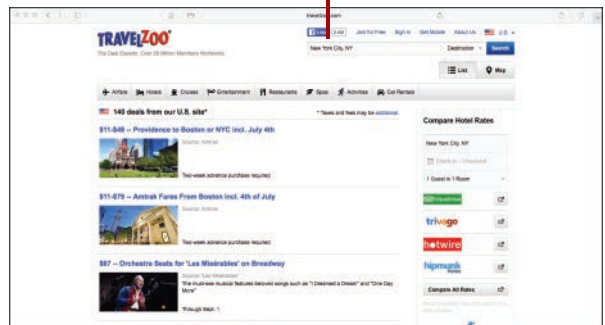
travelzoo.com

TRAVELZOO

The Deal Experts. Over 28 Million Members Worldwide.

Like 3.8M | Join For Free | Sign In | Get Mobile | About Us | U.S.

New York City, NY | Destination | Search

List | Map

Airfare | Hotels | Cruises | Entertainment | Restaurants | Spas | Activities | Car Rentals

140 deals from our U.S. site*

* Taxes and fees may be additional

$11–$49 -- Providence to Boston or NYC incl. July 4th

Source: Amtrak

Two-week advance purchase required

$11–$79 -- Amtrak Fares From Boston incl. 4th of July

Source: Amtrak

Two-week advance purchase required

$67 -- Orchestra Seats for 'Les Misérables' on Broadway

Source: 'Les Misérables'

The must-see musical features beloved songs such as "I Dreamed a Dream" and "One Day More"

Through Sept. 1

Compare Hotel Rates

New York City, NY

Check-in – Checkout

1 Guest in 1 Room

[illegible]

trivago

hotwire

hipmunk

Compare All Rates